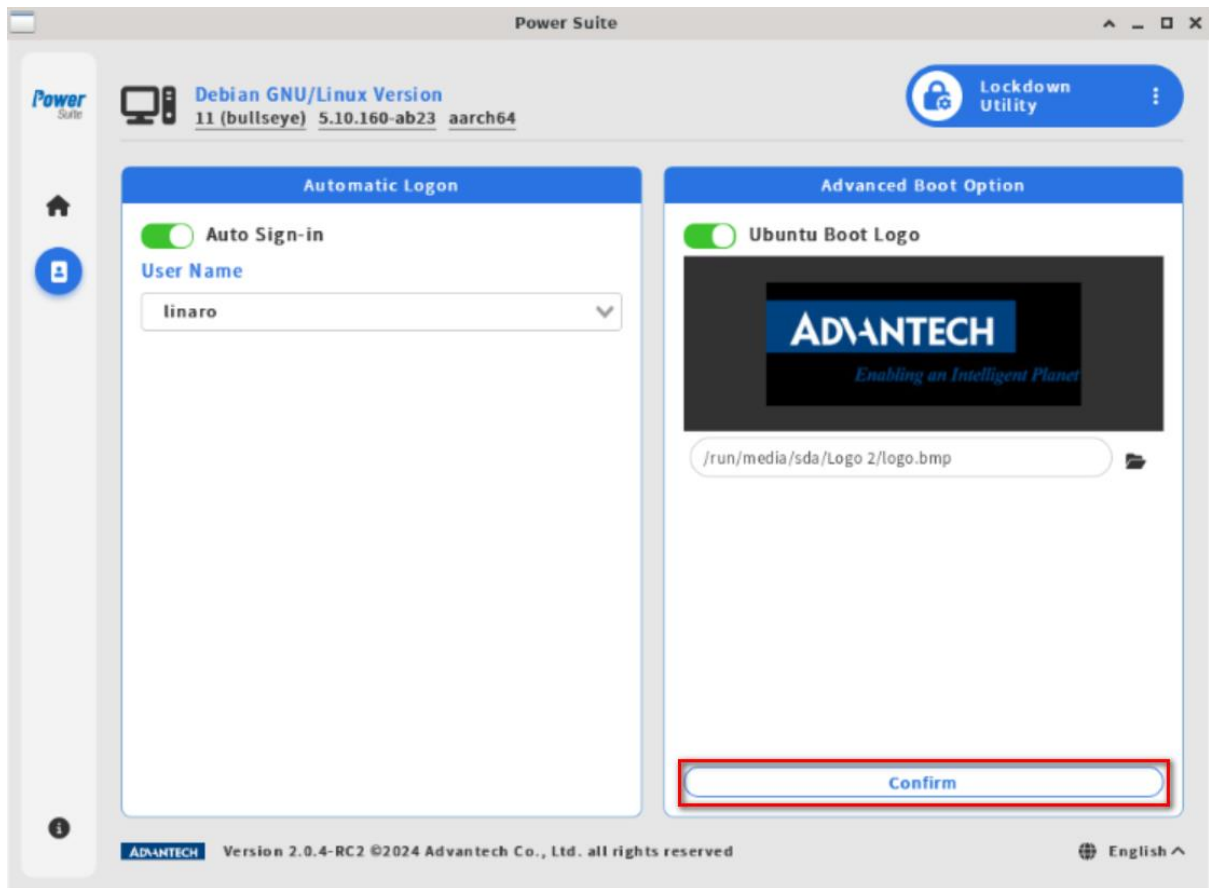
Power Suite

Power Suite

Debian GNU/Linux Version
11 (bullseye) 5.10.160-ab23 aarch64

Lockdown Utility

Automatic Logon

Auto Sign-in

User Name

linaro

Advanced Boot Option

Ubuntu Boot Logo

ADVANTECH
Enabling an Intelligent Planet

/run/media/sda/Logo 2/logo.bmp

Confirm

ADVANTECH Version 2.0.4-RC2 ©2024 Advantech Co., Ltd. all rights reserved

English